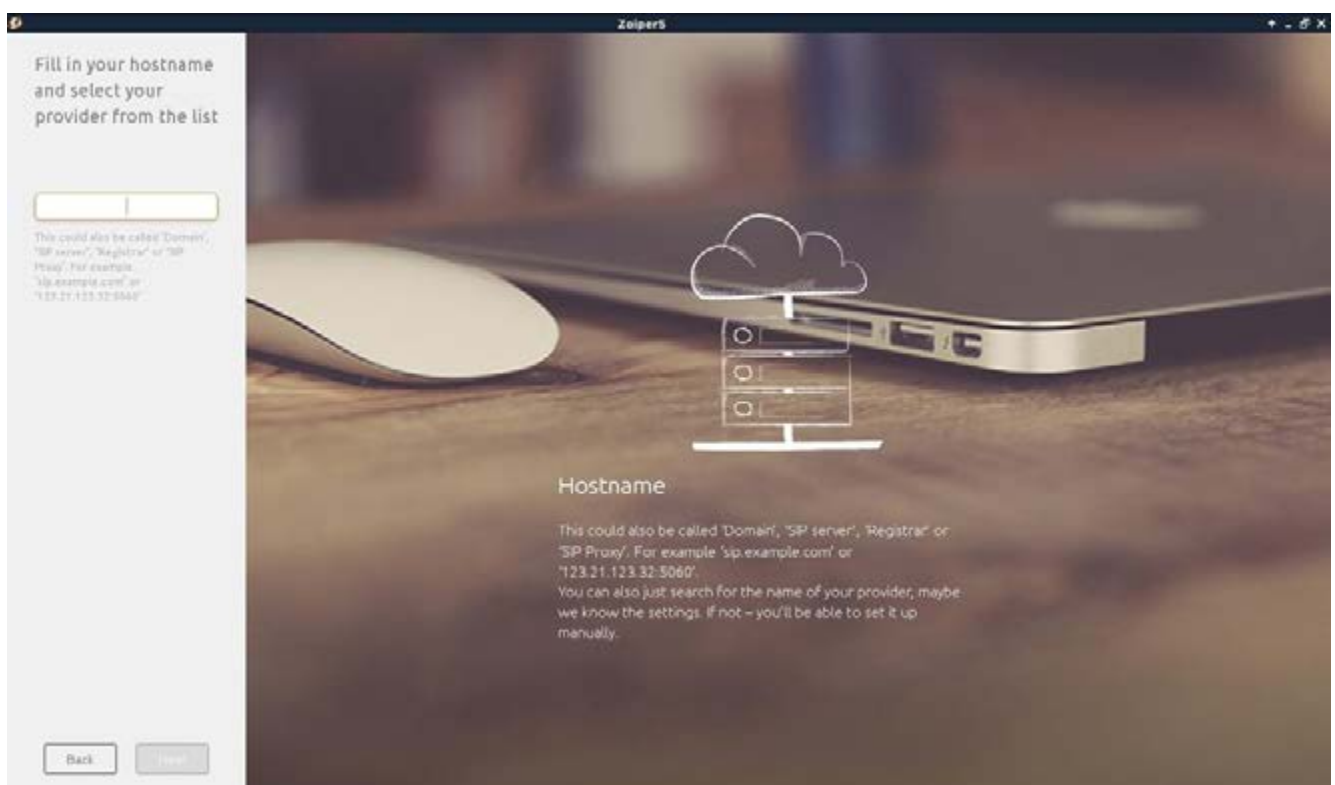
Zoiper5

Fill in your hostname and select your provider from the list

This could also be called 'Domain', 'SIP server', 'Registrar' or 'SIP Proxy'. For example 'sip.example.com' or '123.21.123.32:5060'.

Back

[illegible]

Hostname

This could also be called 'Domain', 'SIP server', 'Registrar' or 'SIP Proxy'. For example 'sip.example.com' or '123.21.123.32:5060'.
You can also just search for the name of your provider, maybe we know the settings. If not – you'll be able to set it up manually.